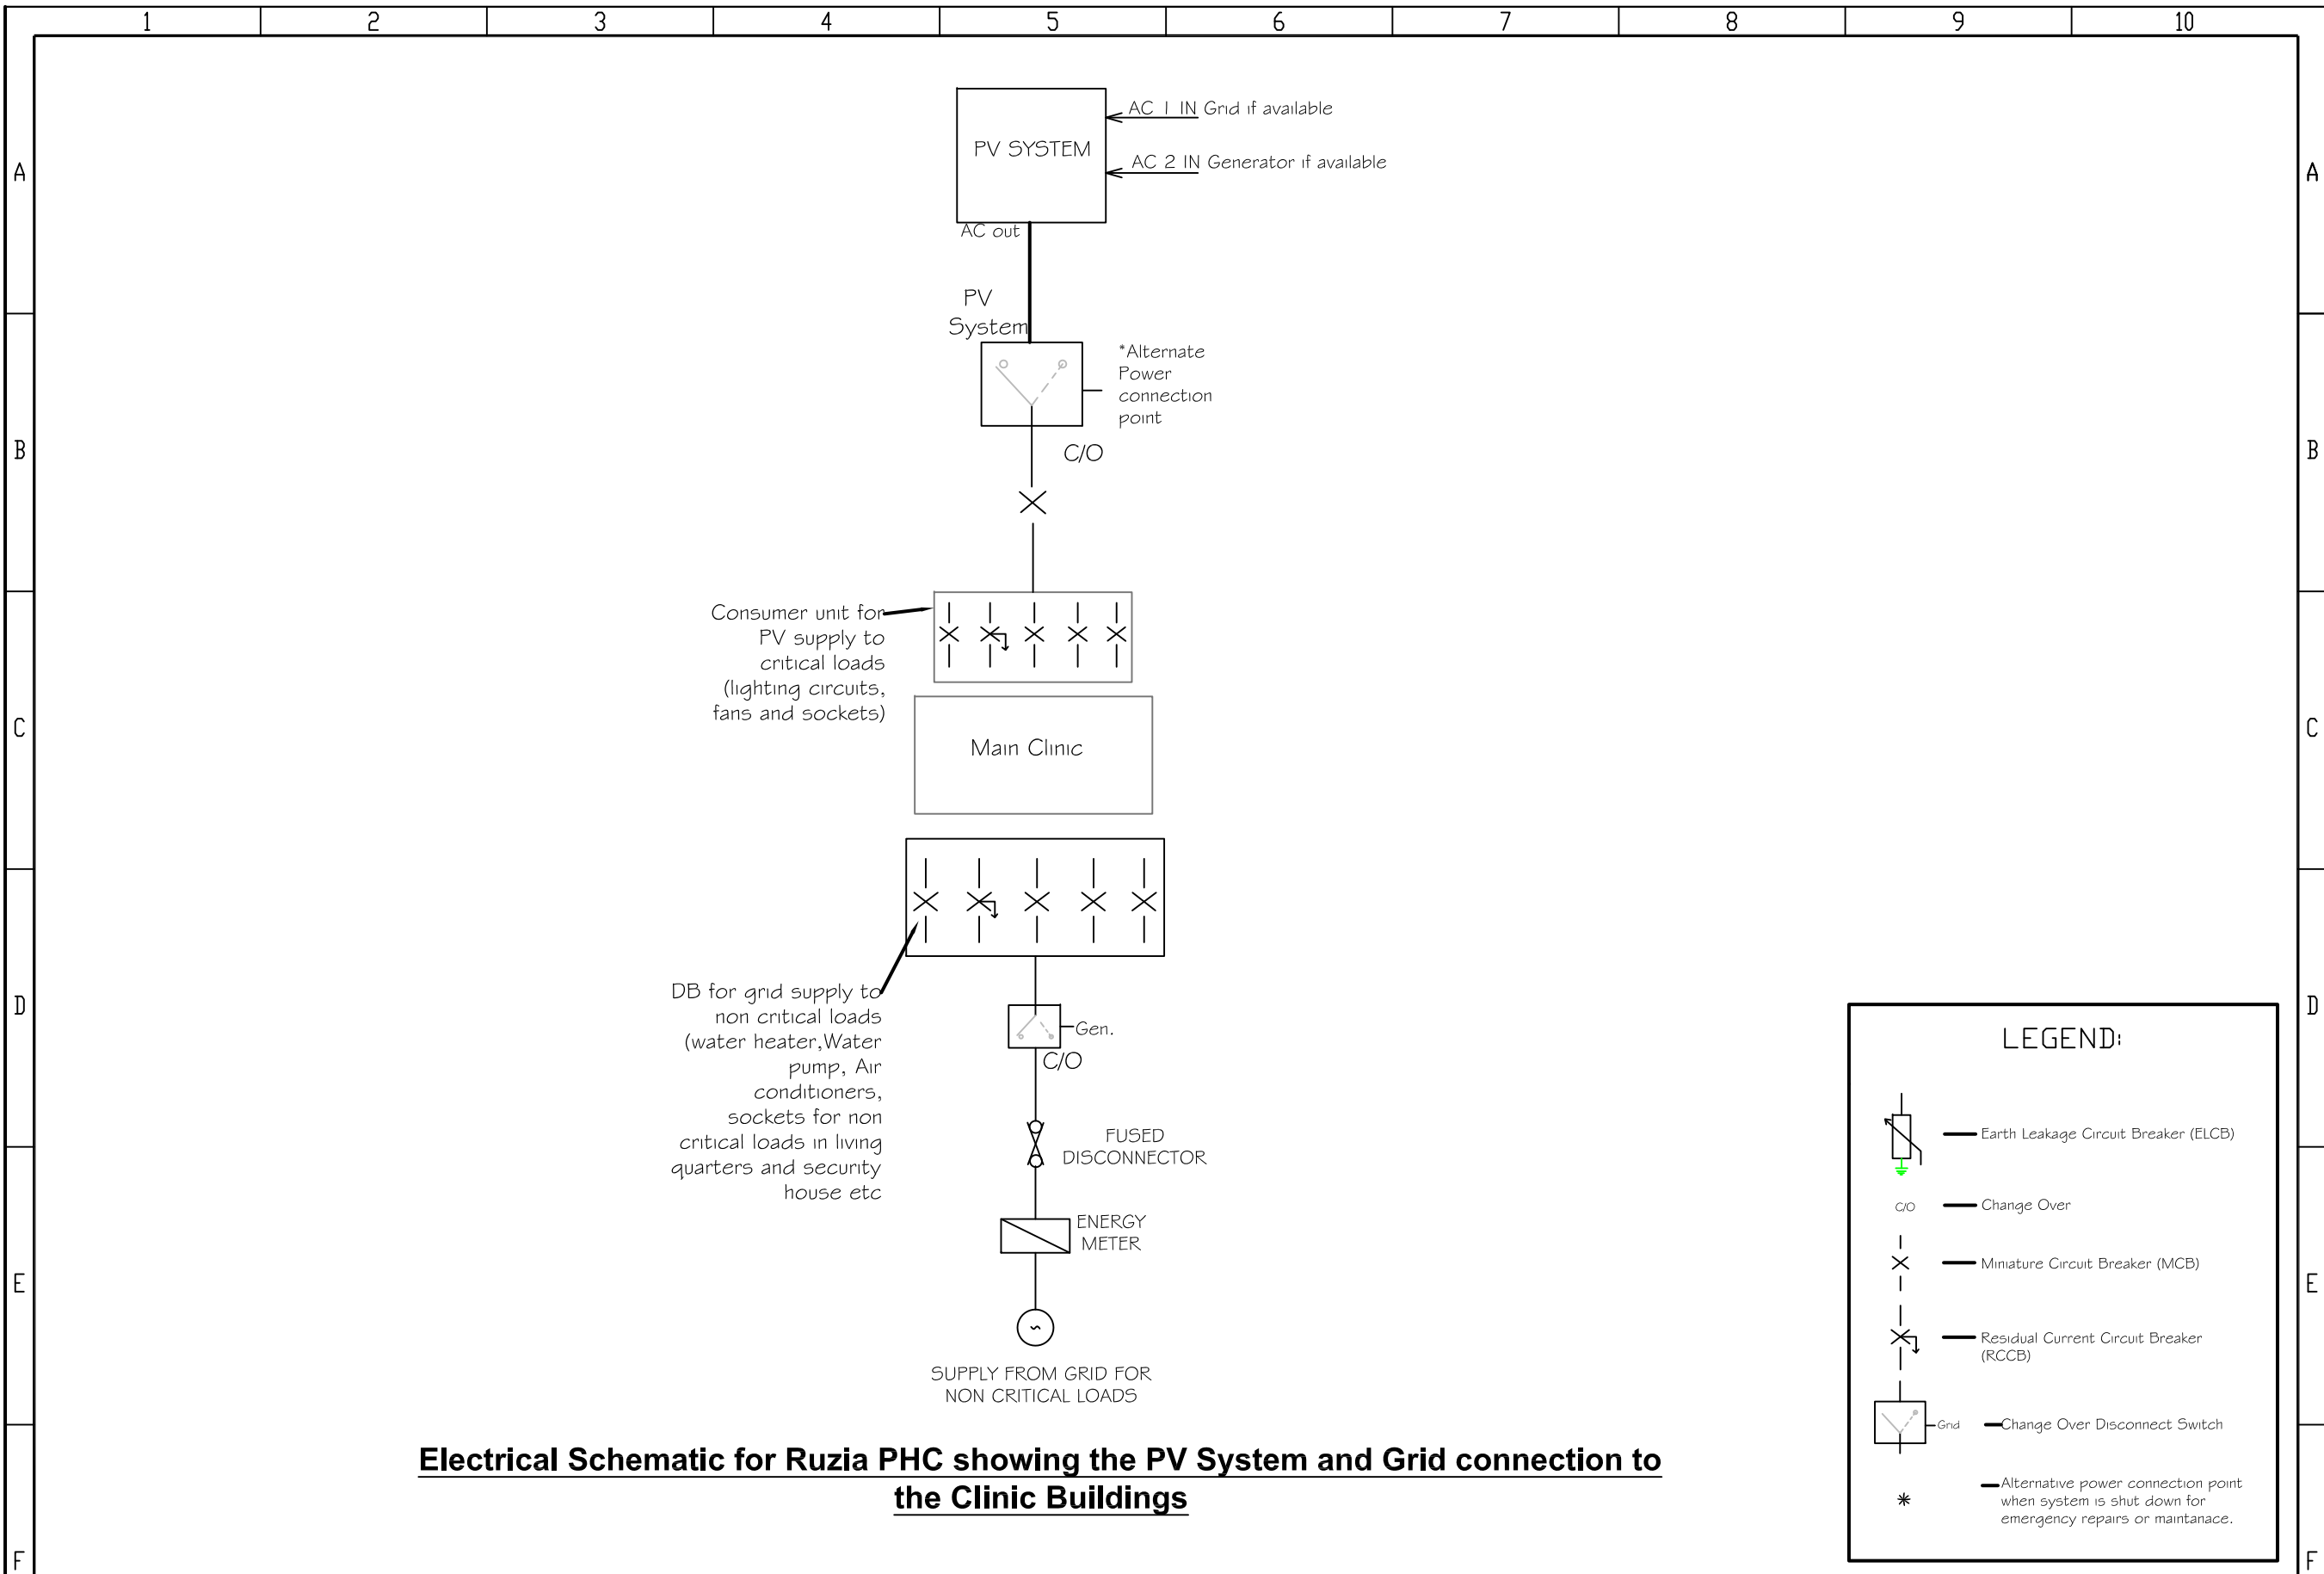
1 2 3 4 5 6 7 8 9 10

A

PV SYSTEM

AC 1 IN Grid if available

AC 2 IN Generator if available

AC out

PV System

*Alternate Power connection point

B

C/O

Consumer unit for PV supply to critical loads (lighting circuits, fans and sockets)

C

Main Clinic

DB for grid supply to non critical loads (water heater,Water pump, Air conditioners, sockets for non critical loads in living quarters and security house etc

D

Gen.

C/O

FUSED DISCONNECTOR

ENERGY METER

E

SUPPLY FROM GRID FOR NON CRITICAL LOADS

Electrical Schematic for Ruzia PHC showing the PV System and Grid connection to the Clinic Buildings

LEGEND:

Earth Leakage Circuit Breaker (ELCB)

C/O Change Over

Miniature Circuit Breaker (MCB)

Residual Current Circuit Breaker (RCCB)

Grid Change Over Disconnect Switch

* Alternative power connection point when system is shut down for emergency repairs or maintanace.

F